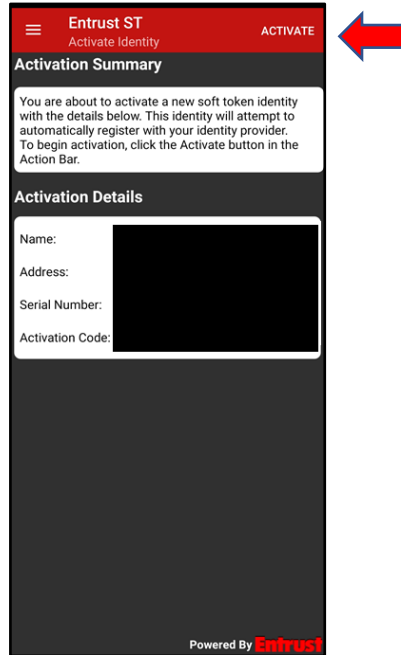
Entrust ST
Activate Identity
ACTIVATE

Activation Summary

You are about to activate a new soft token identity with the details below. This identity will attempt to automatically register with your identity provider. To begin activation, click the Activate button in the Action Bar.

Activation Details

Name:
Address:
Serial Number:
Activation Code:

Powered By Entrust